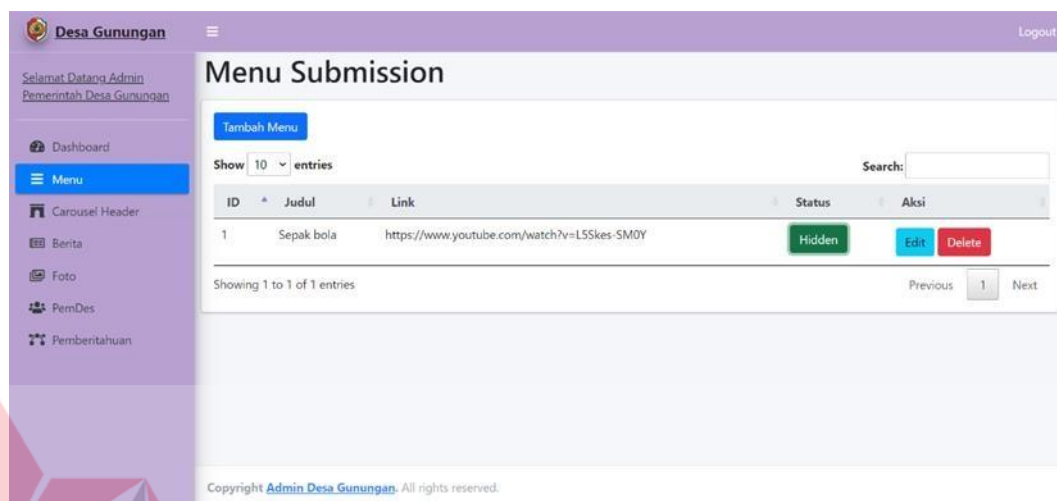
Desa Gunungan

Logout

Selamat Datang Admin Pemerintah Desa Gunungan

Dashboard
Menu
Carousel Header
Berita
Foto
PemDes
Pemberitahuan

Menu Submission

Tambah Menu

Show 10 entries

Search:

| ID | Judul | Link | Status | Aksi |
|---|---|---|---|---|
| 1 | Sepak bola | https://www.youtube.com/watch?v=L5Skes-SM0Y | Hidden | Edit Delete |

Showing 1 to 1 of 1 entries

Previous 1 Next

Copyright Admin Desa Gunungan. All rights reserved.